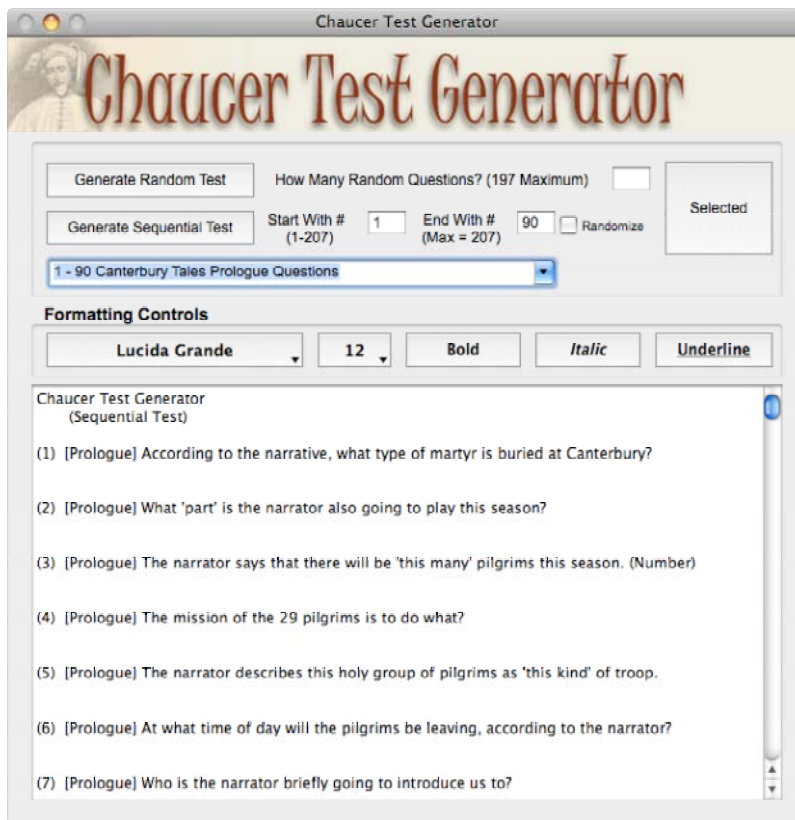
Chaucer Test Generator

Chaucer Test Generator

Generate Random Test

How Many Random Questions? (197 Maximum)

Selected

Generate Sequential Test

Start With # (1-207)

1

End With # (Max = 207)

90

Randomize

1 - 90 Canterbury Tales Prologue Questions

Formatting Controls

Lucida Grande

12

Bold

Italic

Underline

Chaucer Test Generator
(Sequential Test)

(1) [Prologue] According to the narrative, what type of martyr is buried at Canterbury?

(2) [Prologue] What 'part' is the narrator also going to play this season?

(3) [Prologue] The narrator says that there will be 'this many' pilgrims this season. (Number)

(4) [Prologue] The mission of the 29 pilgrims is to do what?

(5) [Prologue] The narrator describes this holy group of pilgrims as 'this kind' of troop.

(6) [Prologue] At what time of day will the pilgrims be leaving, according to the narrator?

(7) [Prologue] Who is the narrator briefly going to introduce us to?